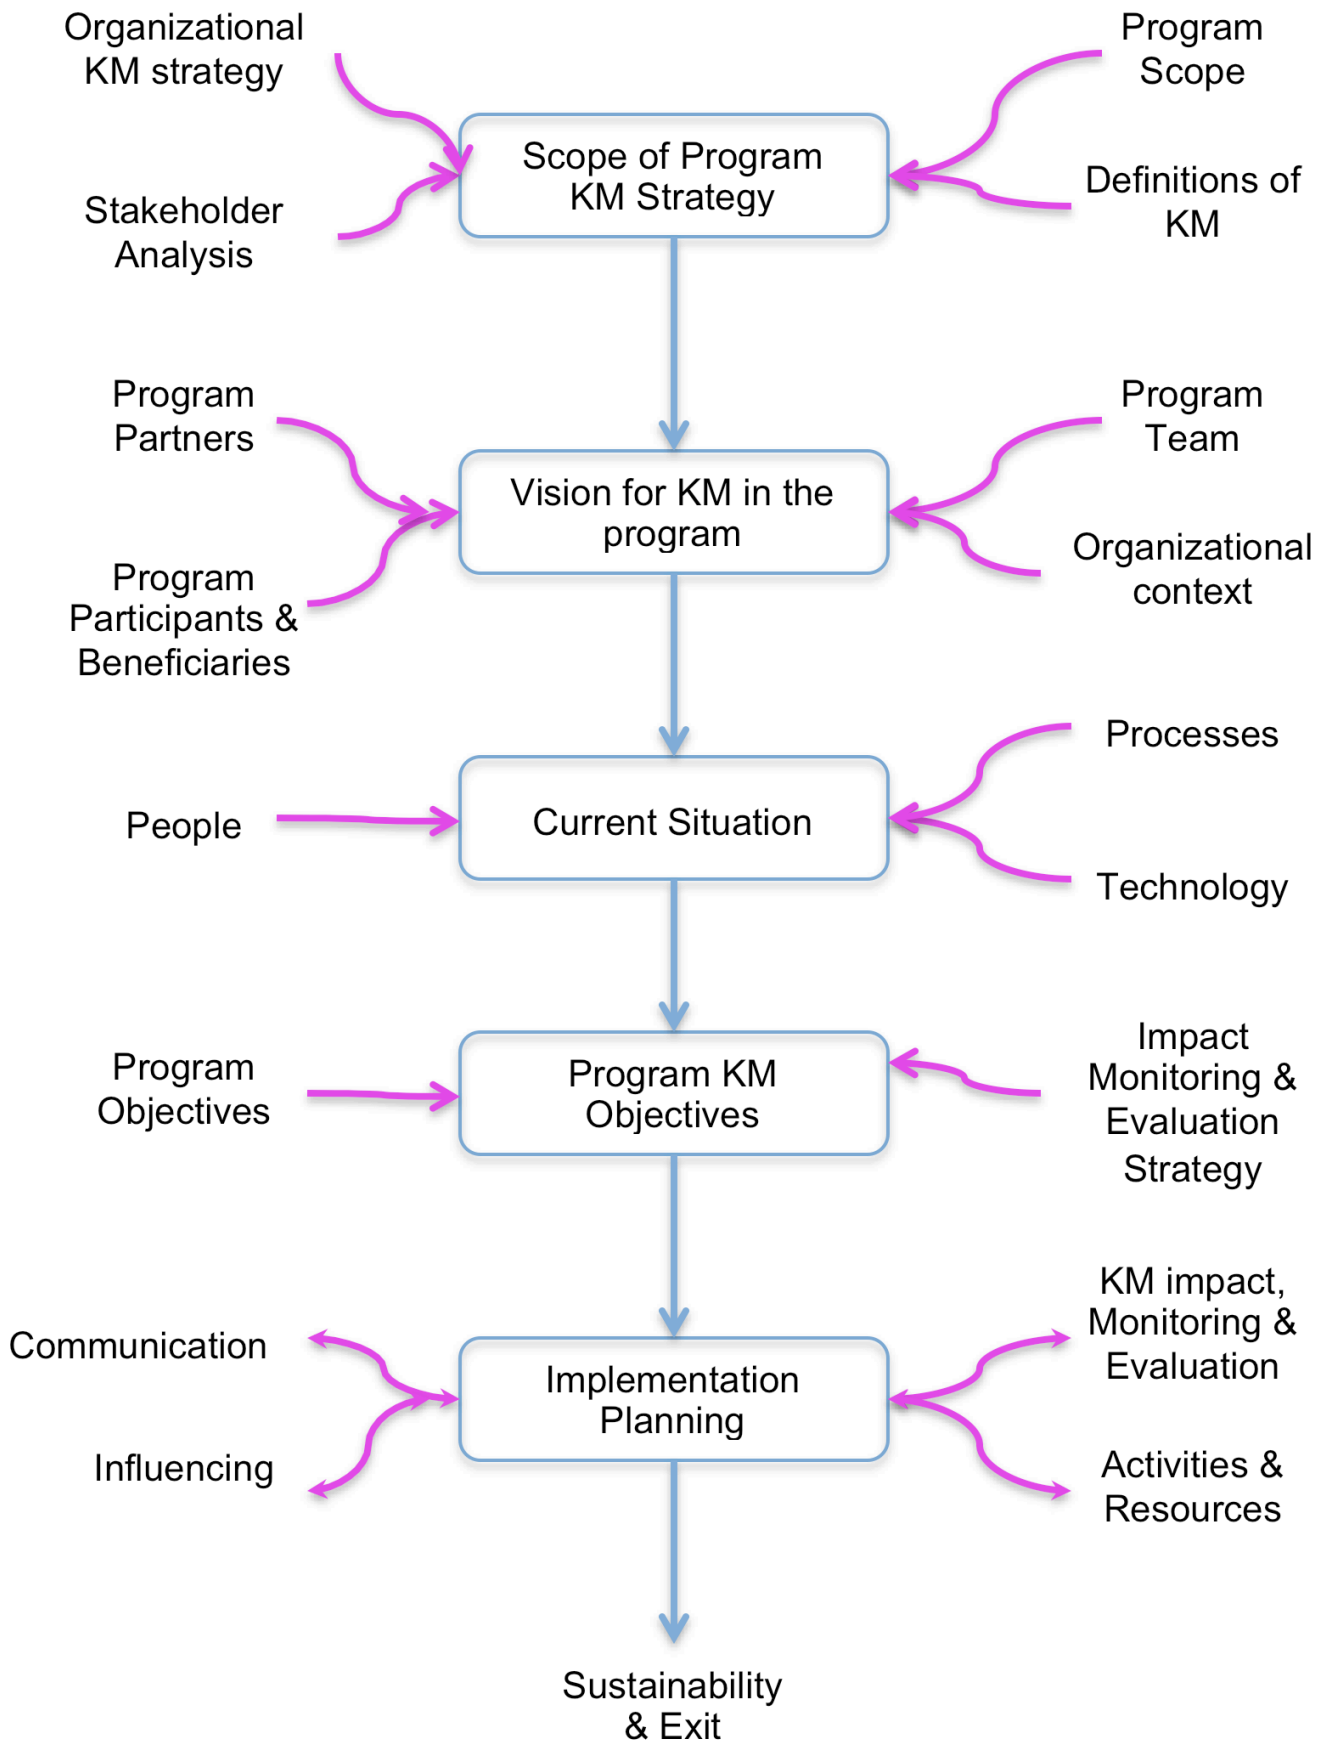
Organizational KM strategy

Program Scope

Scope of Program KM Strategy

Stakeholder Analysis

Definitions of KM

Program Partners

Program Team

Vision for KM in the program

Program Participants & Beneficiaries

Organizational context

Processes

People

Current Situation

Technology

Program Objectives

Program KM Objectives

Impact Monitoring & Evaluation Strategy

KM impact, Monitoring & Evaluation

Communication

Implementation Planning

Influencing

Activities & Resources

Sustainability & Exit